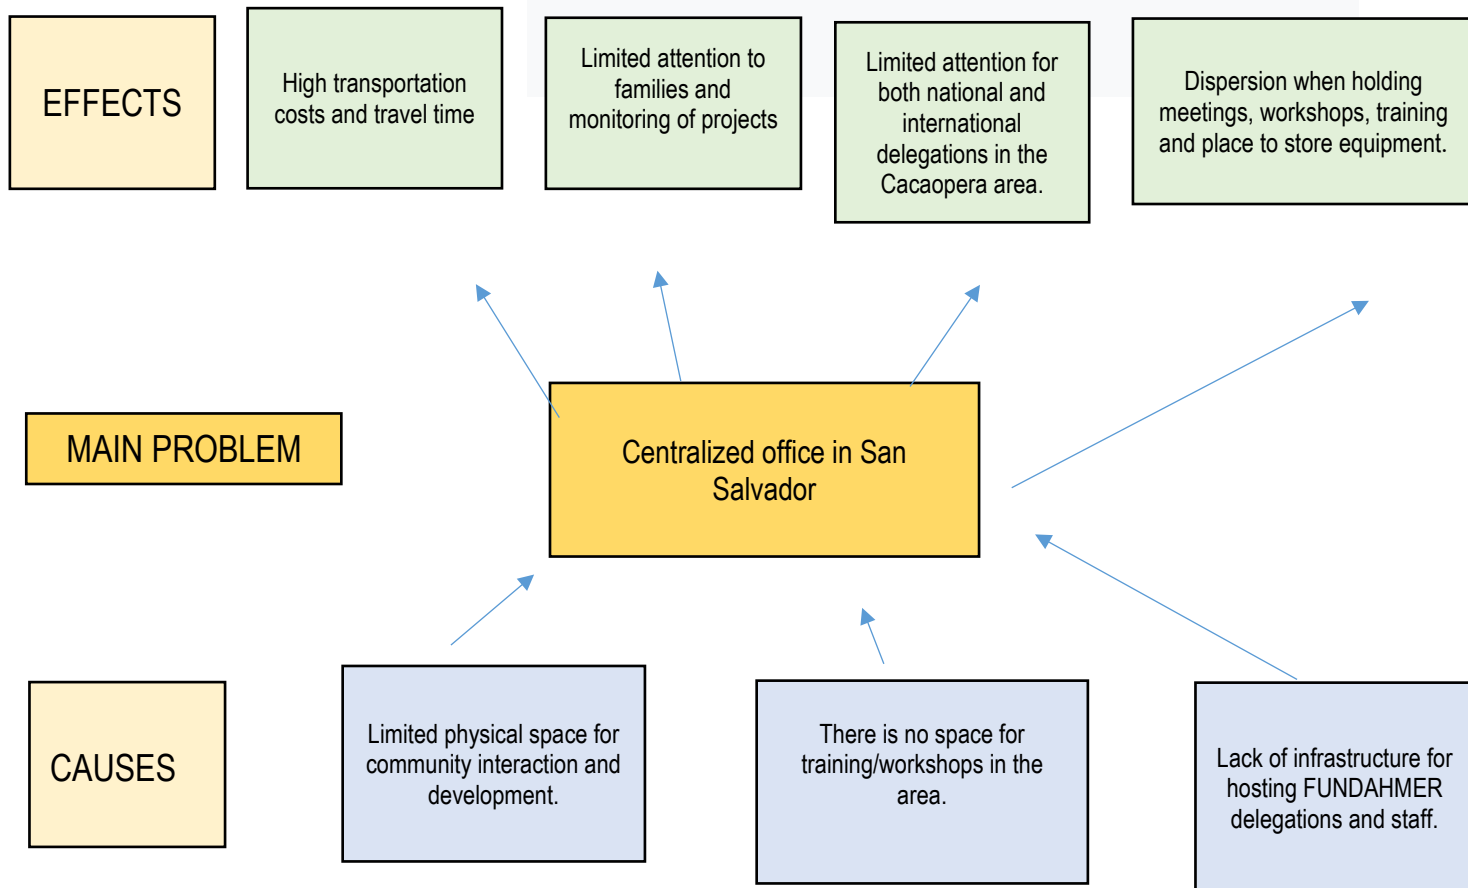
EFFECTS

High transportation costs and travel time

Limited attention to families and monitoring of projects

Limited attention for both national and international delegations in the Cacaopera area.

Dispersion when holding meetings, workshops, training and place to store equipment.

MAIN PROBLEM

Centralized office in San Salvador

CAUSES

Limited physical space for community interaction and development.

There is no space for training/workshops in the area.

Lack of infrastructure for hosting FUNDAHMER delegations and staff.